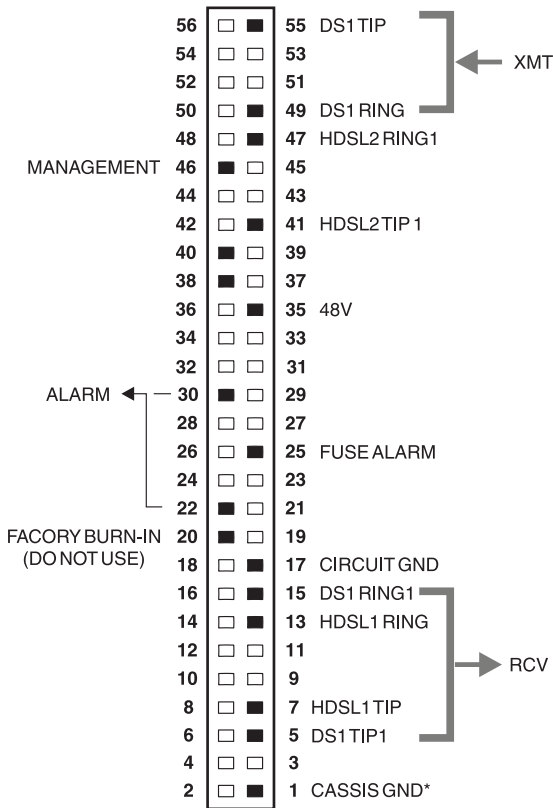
56 55 DS1 TIP
54 53
52 51 XMT
50 49 DS1 RING
48 47 HDSL2 RING1
MANAGEMENT 46 45
44 43
42 41 HDSL2 TIP 1
40 39
38 37
36 35 48V
34 33
32 31
ALARM 30 29
28 27
26 25 FUSE ALARM
24 23
22 21
FACORY BURN-IN (DO NOT USE) 20 19
18 17 CIRCUIT GND
16 15 DS1 RING1
14 13 HDSL1 RING
12 11
10 9 RCV
8 7 HDSL1 TIP
6 5 DS1 TIP1
4 3
2 1 CASSIS GND*